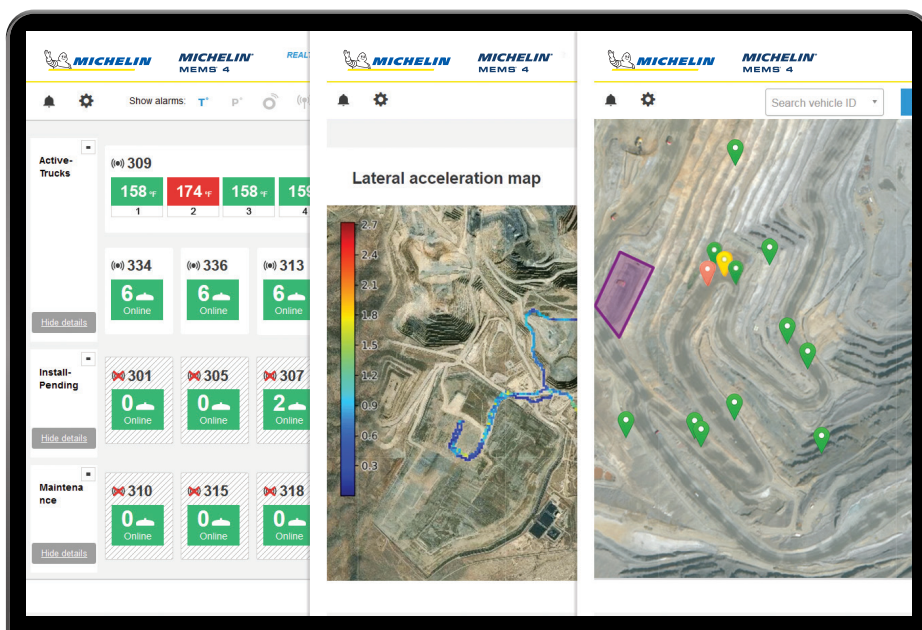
MICHELIN MICHELIN MEMS 4 REALT

Show alarms: T P

Active-Trucks

309

158 °F 174 °F 158 °F 15

1 2 3 4

334 336 313

6 Online 6 Online 6 Online

Hide details

Install-Pending

301 305 307

0 Online 0 Online 2 Online

Hide details

Maintenance

310 315 318

0 Online 0 Online 0 Online

Hide details

MICHELIN MICHELIN MEMS 4

Lateral acceleration map

2.7
2.4
2.1
1.8
1.5
1.2
0.9
0.6
0.3

MICHELIN MICHELIN MEMS 4

Search vehicle ID